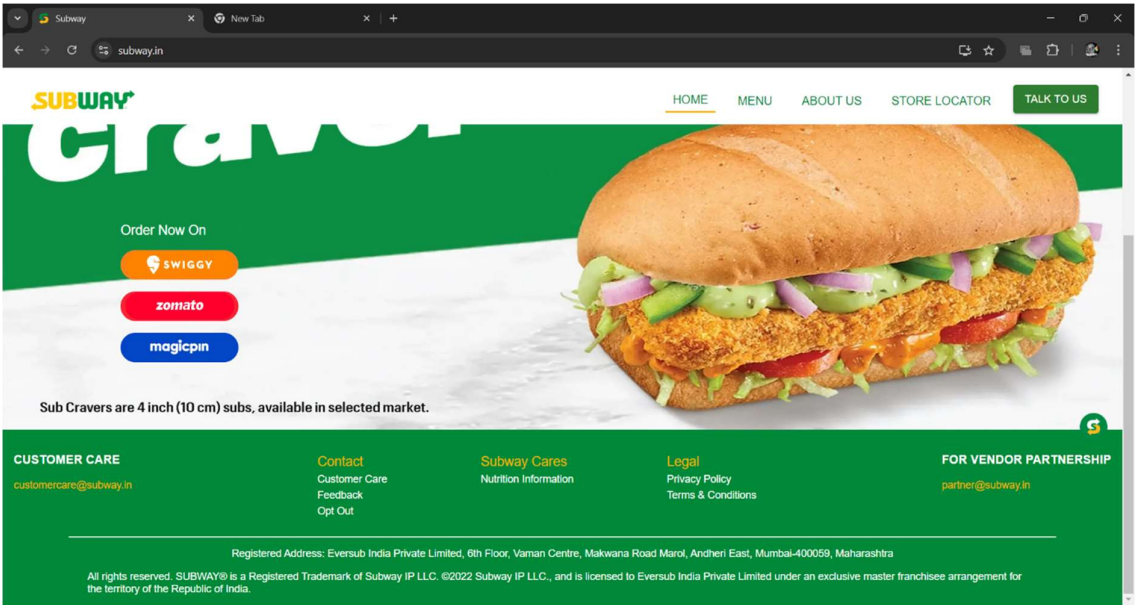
Subway
New Tab
subway.in

SUBWAY
HOME
MENU
ABOUT US
STORE LOCATOR
TALK TO US

Craver

Order Now On
SWIGGY
zomato
magicpin

Sub Cravers are 4 inch (10 cm) subs, available in selected market.

CUSTOMER CARE
customercare@subway.in

Contact
Customer Care
Feedback
Opt Out

Subway Cares
Nutrition Information

Legal
Privacy Policy
Terms & Conditions

FOR VENDOR PARTNERSHIP
partner@subway.in

Registered Address: Eversub India Private Limited, 6th Floor, Vaman Centre, Makwana Road Marol, Andheri East, Mumbai-400059, Maharashtra

All rights reserved. SUBWAY® is a Registered Trademark of Subway IP LLC. ©2022 Subway IP LLC., and is licensed to Eversub India Private Limited under an exclusive master franchisee arrangement for the territory of the Republic of India.